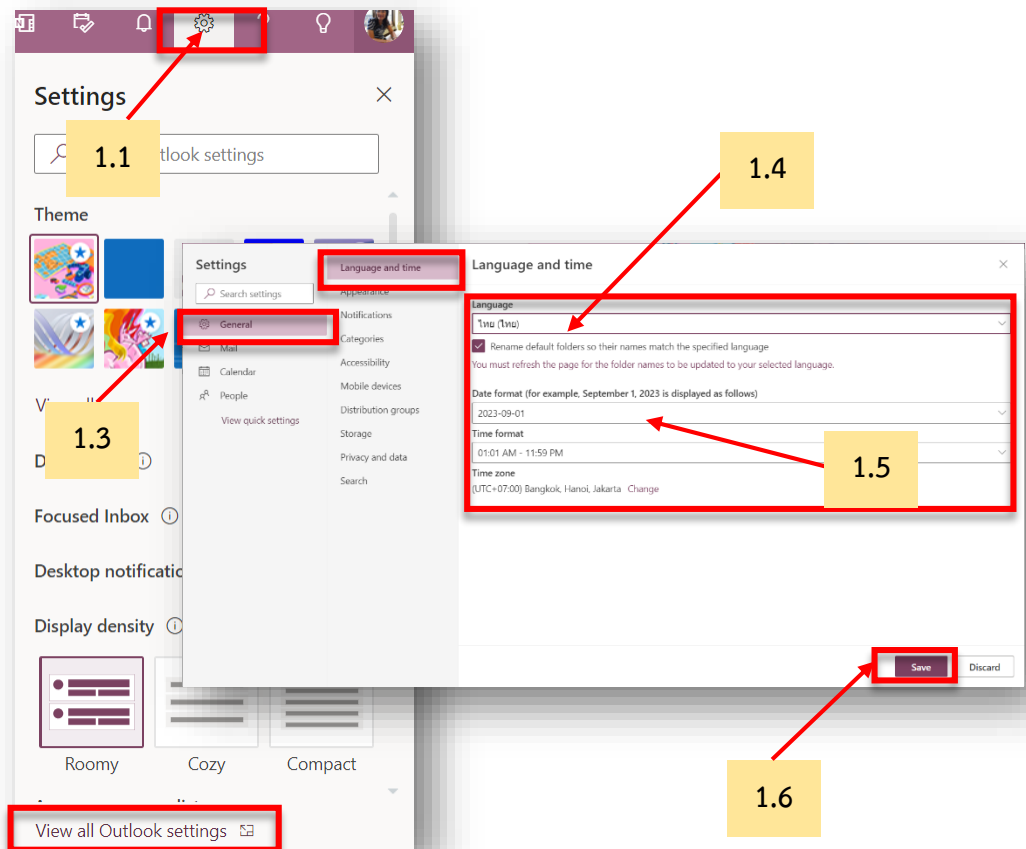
Settings

1.1

tlook settings

Theme

Vi

1.3

D

Focused Inbox

Desktop notificatio

Display density

Roomy

Cozy

Compact

View all Outlook settings

1.4

Settings

Search settings

General

Mail

Calendar

People

View quick settings

Language and time

Appearance

Notifications

Categories

Accessibility

Mobile devices

Distribution groups

Storage

Privacy and data

Search

Language and time

Language

ไทย (ไทย)

Rename default folders so their names match the specified language

You must refresh the page for the folder names to be updated to your selected language.

Date format (for example, September 1, 2023 is displayed as follows)

2023-09-01

Time format

01:01 AM - 11:59 PM

1.5

Time zone

(UTC+07:00) Bangkok, Hanoi, Jakarta Change

Save

Discard

1.6